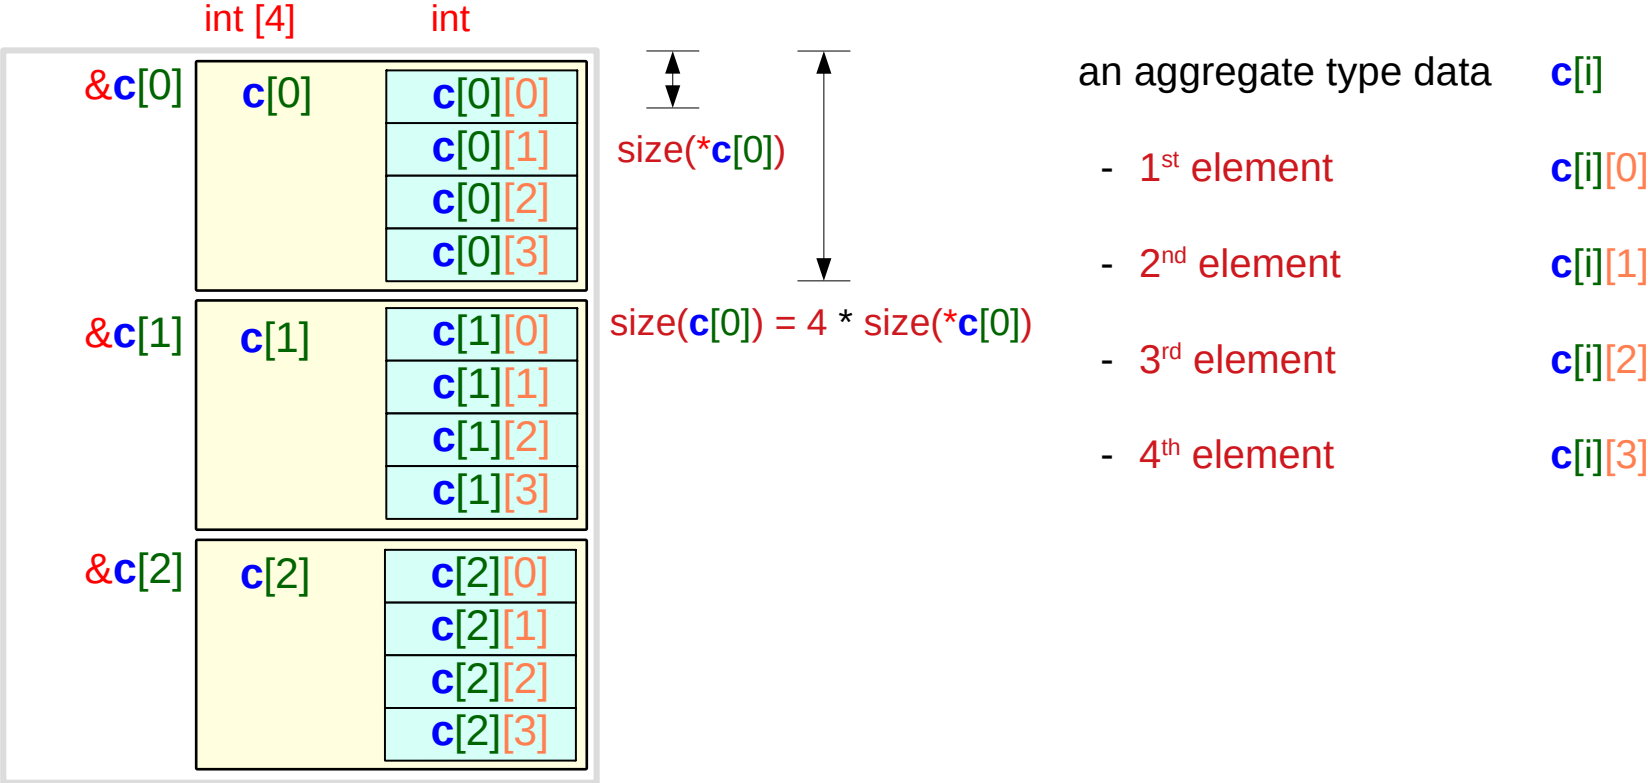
int [4] int

&c[0] c[0] c[0][0] c[0][1] c[0][2] c[0][3]

&c[1] c[1] c[1][0] c[1][1] c[1][2] c[1][3]

&c[2] c[2] c[2][0] c[2][1] c[2][2] c[2][3]

size(*c[0])

size(c[0]) = 4 * size(*c[0])

an aggregate type data c[i]

- 1$^{st}$ element c[i][0]

- 2$^{nd}$ element c[i][1]

- 3$^{rd}$ element c[i][2]

- 4$^{th}$ element c[i][3]